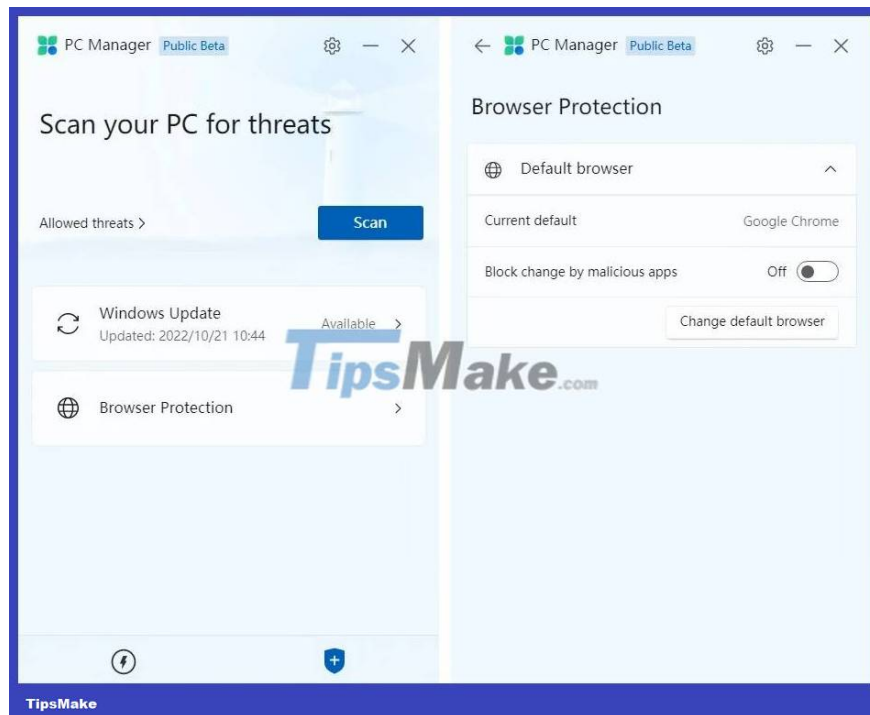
PC Manager Public Beta

Scan your PC for threats

Allowed threats >

Scan

Windows Update
Updated: 2022/10/21 10:44

Available >

Browser Protection >

PC Manager Public Beta

Browser Protection

Default browser

Current default Google Chrome

Block change by malicious apps Off

Change default browser

TipsMake.com

TipsMake